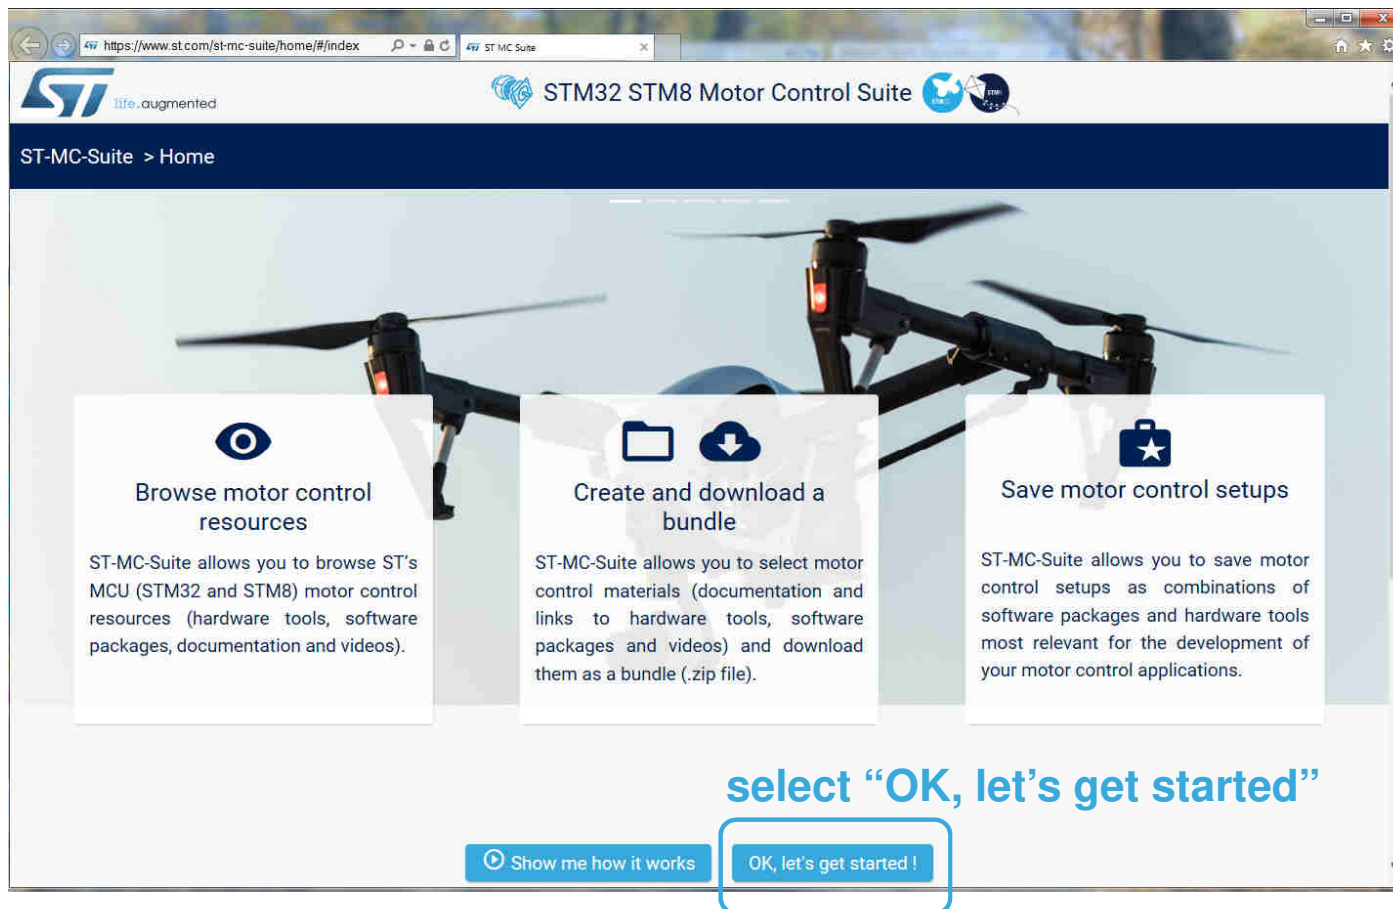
https://www.st.com/st-mc-suite/home/#/index

ST MC Suite

life.augmented

STM32 STM8 Motor Control Suite

ST-MC-Suite > Home

Browse motor control resources

ST-MC-Suite allows you to browse ST's MCU (STM32 and STM8) motor control resources (hardware tools, software packages, documentation and videos).

Create and download a bundle

ST-MC-Suite allows you to select motor control materials (documentation and links to hardware tools, software packages and videos) and download them as a bundle (.zip file).

Save motor control setups

ST-MC-Suite allows you to save motor control setups as combinations of software packages and hardware tools most relevant for the development of your motor control applications.

select “OK, let’s get started”

Show me how it works

OK, let's get started !